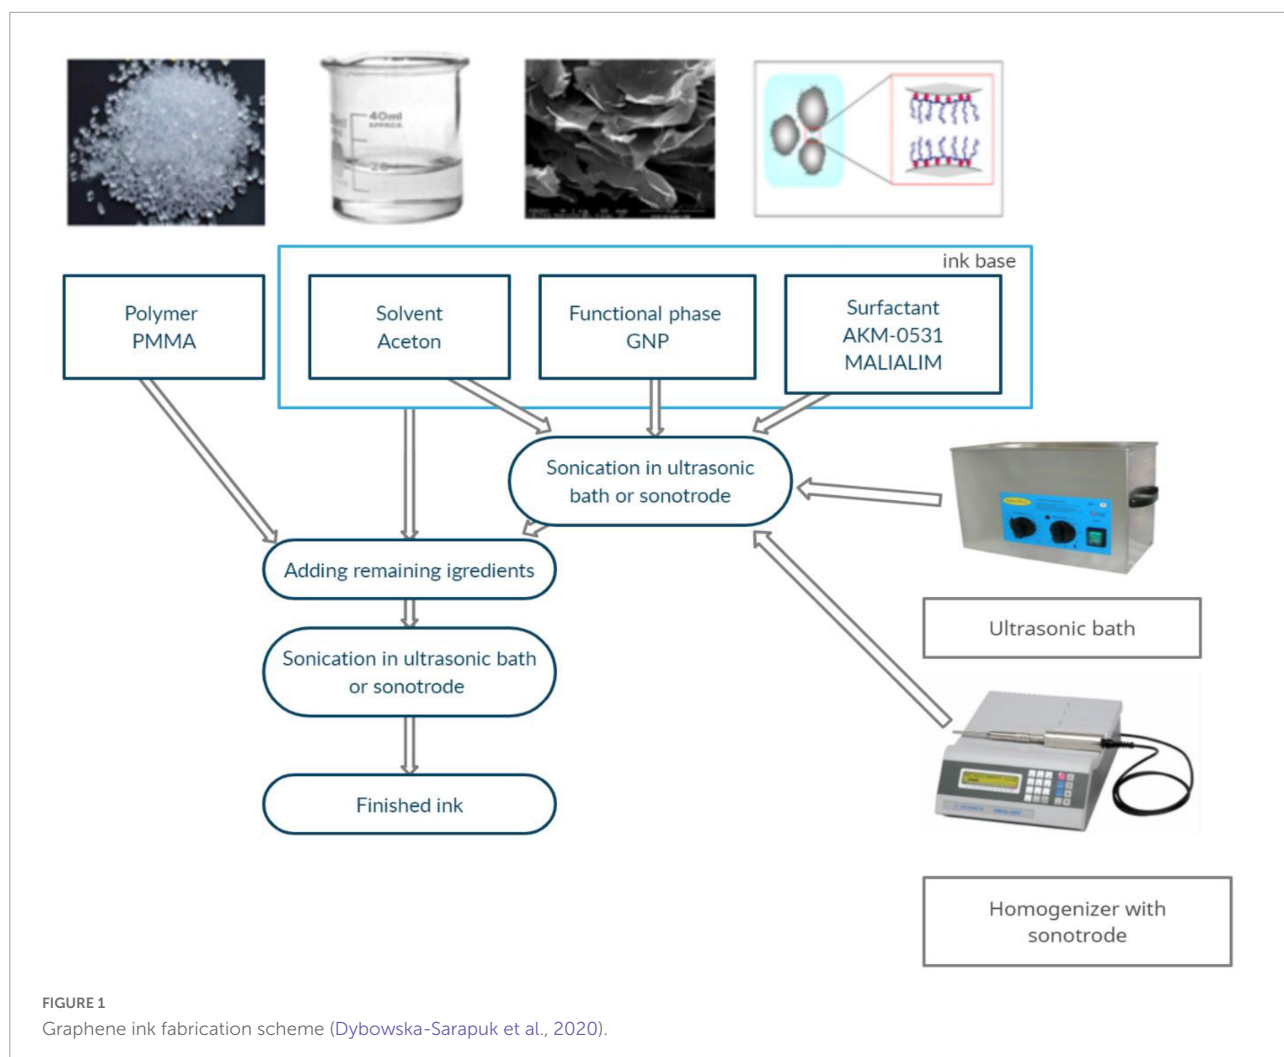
40ml

ink base

Polymer
PMMA

Solvent
Aceton

Functional phase
GNP

Surfactant
AKM-0531
MALIALIM

Sonication in ultrasonic bath or sonotrode

Adding remaining igredients

Sonication in ultrasonic bath or sonotrode

Finished ink

Ultrasonic bath

Homogenizer with sonotrode

FIGURE 1
Graphene ink fabrication scheme (Dybowska-Sarapuk et al., 2020).